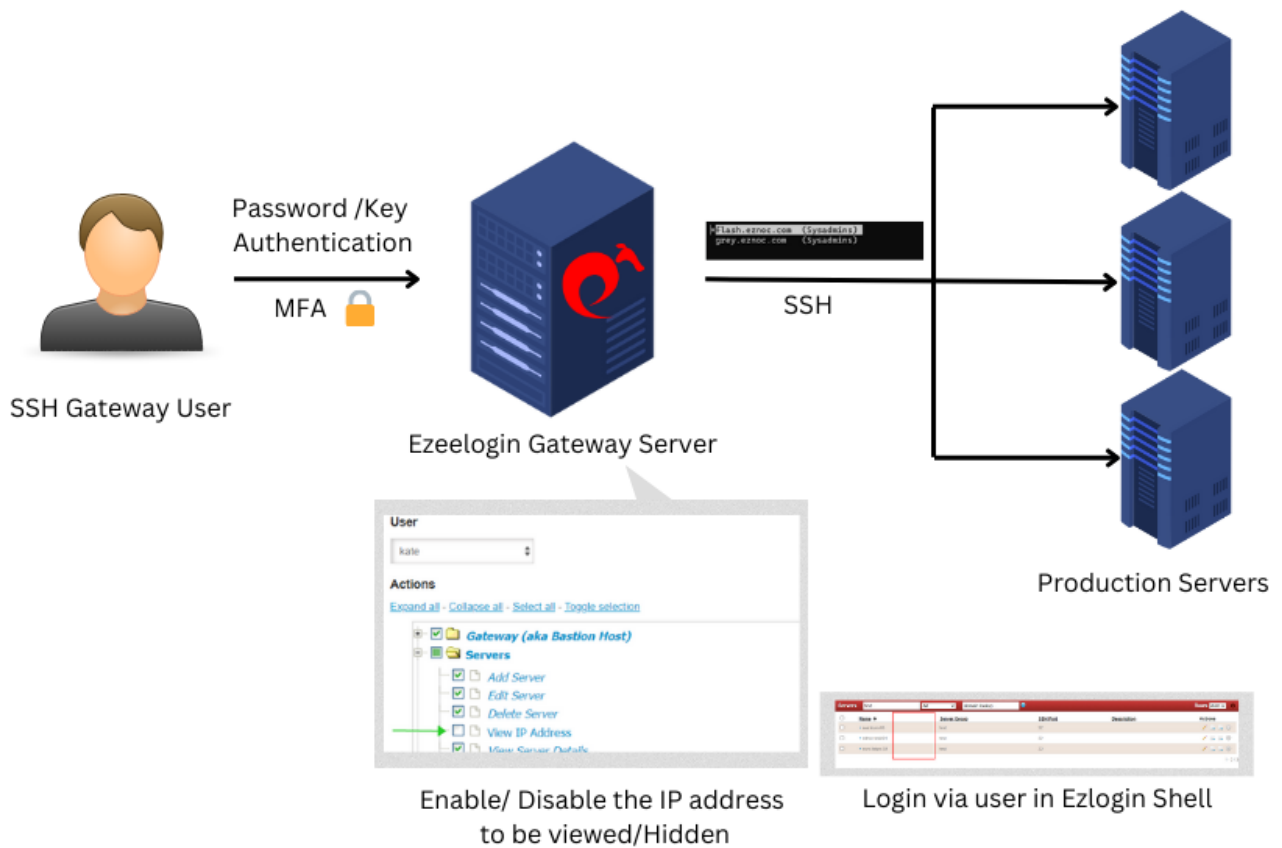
Password /Key Authentication

MFA

SSH Gateway User

Ezeelogin Gateway Server

flash.eznoc.com (Sysadmins)
grey.eznoc.com (Sysadmins)

SSH

Production Servers

User

kate

Actions

Expand all - Collapse all - Select all - Toggle selection

Gateway (aka Bastion Host)

Servers

Add Server

Edit Server

Delete Server

View IP Address

View Server Details

Enable/ Disable the IP address to be viewed/Hidden

Servers

Name

Server Group

SSH Port

Description

Actions

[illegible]

Login via user in Ezlogin Shell